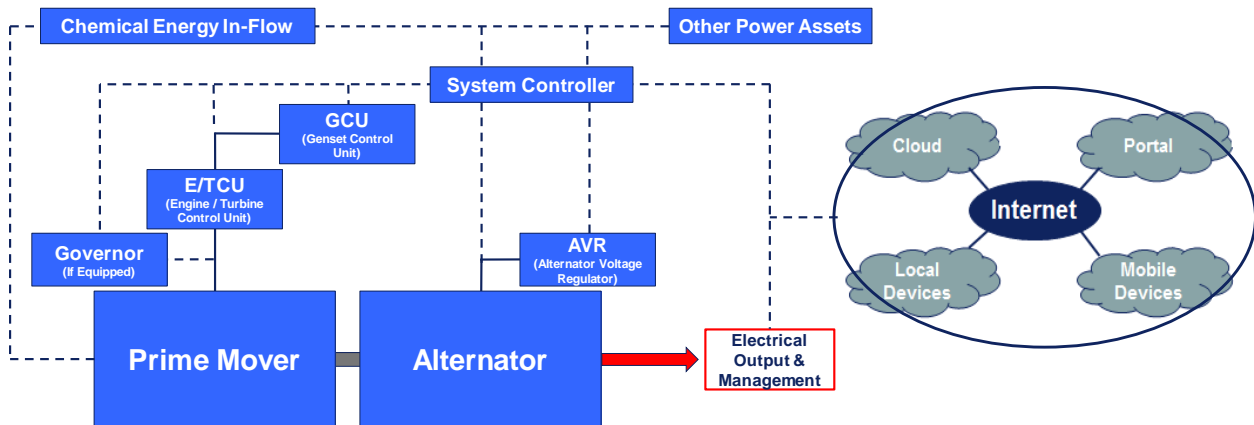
Chemical Energy In-Flow

Other Power Assets

System Controller

GCU
(Genset Control Unit)

E/TCU
(Engine / Turbine Control Unit)

Governor
(If Equipped)

AVR
(Alternator Voltage Regulator)

Prime Mover

Alternator

Electrical Output & Management

Cloud

Portal

Internet

Local Devices

Mobile Devices